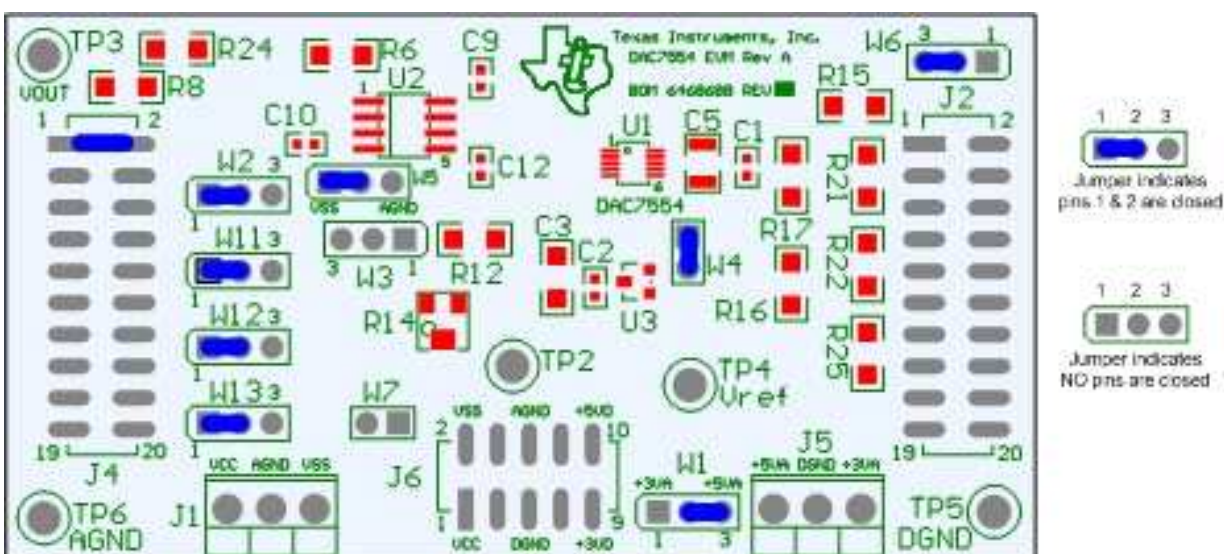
TP3
R24
R6
C9
Texas Instruments, Inc.
DAC7554 EVM Rev A
BOM 6468688 REV
W6
3
1
VOUT
R8
U2
R15
1
2
C10
U1
C5
C1
J2
1
2
W2
3
C12
1
1
VSS
AGND
W5
DAC7554
R21
1
W11
3
W3
3
1
R12
C3
C2
W4
R17
R22
1
R14
U3
R16
W12
3
TP2
TP4
Vref
R25
1
W13
3
W7
VSS
AGND
+5VD
2
10
J5
19
20
J4
J6
W1
+5VA
DGND
+3VA
19
20
1
+3VA
+5VA
TP6
AGND
J1
VCC
AGND
VSS
1
9
VCC
DGND
+3VD
1
3
TP5
DGND
1
2
3
Jumper indicates pins 1 & 2 are closed
1
2
3
Jumper indicates NO pins are closed